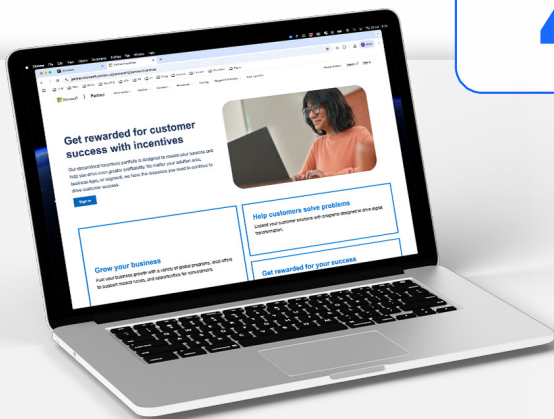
Microsoft | Partner

Get rewarded for customer success with incentives

Our streamlined incentives portfolio is designed to reward your success and help you drive more growth profitably. No matter your solution area, business type, or segment, we have the resources you need to continue to drive customer success.

Sign in

Help customers solve problems

Expand your customer solutions with programs designed to drive digital transformation.

Grow your business

Fuel your business growth with a variety of global programs, solution offers to support market needs, and opportunities for innovation.

Get rewarded for your success